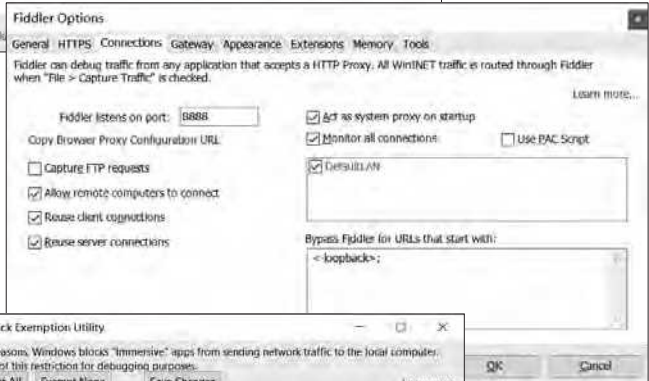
Fiddler Options

General HTTPS Connections Gateway Appearance Extensions Memory Tools

Fiddler can debug traffic from any application that accepts a HTTP Proxy. All WinINET traffic is routed through Fiddler when "File > Capture Traffic" is checked.

Learn more...

Fiddler listens on port: 8888

Copy Browser Proxy Configuration URL

Capture FTP requests

Allow remote computers to connect

Reuse client connections

Reuse server connections

Act as system proxy on startup

Monitor all connections

Use PAC Script

DefaultLAN

Bypass Fiddler for URLs that start with:

<-loopback>;

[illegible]ck Exemption Utility

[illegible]asons, Windows blocks "Immersive" apps from sending network traffic to the local computer. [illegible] of this restriction for debugging purposes.

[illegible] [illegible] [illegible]

OK

Cancel